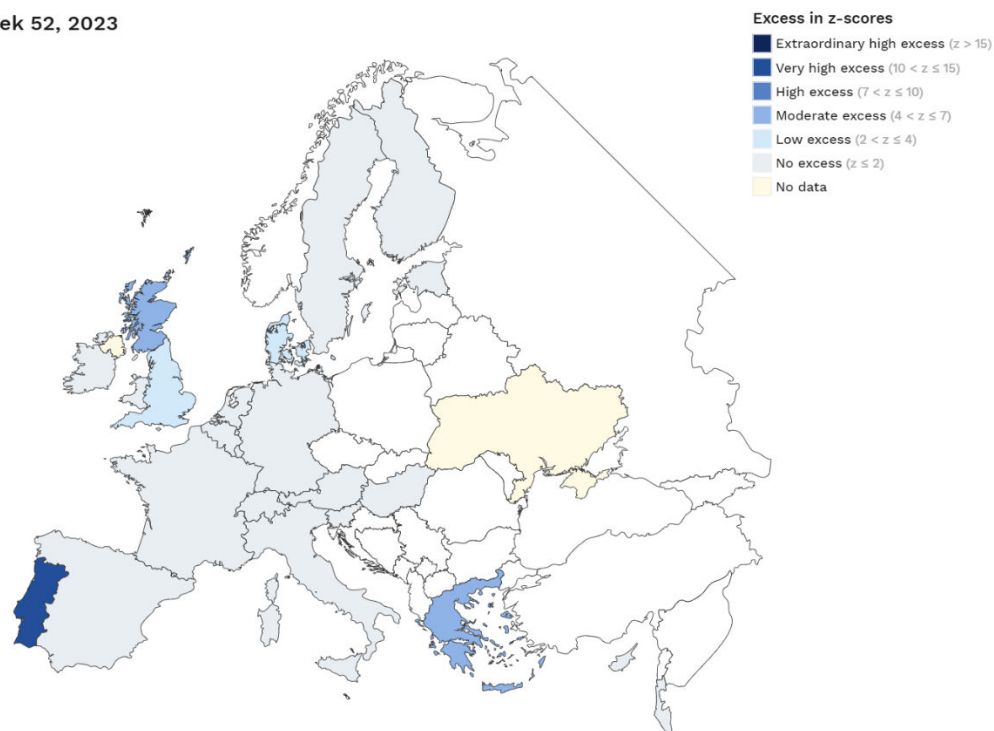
ek 52, 2023

Excess in z-scores

Extraordinary high excess $(z > 15)$
Very high excess $(10 < z \leq 15)$
High excess $(7 < z \leq 10)$
Moderate excess $(4 < z \leq 7)$
Low excess $(2 < z \leq 4)$
No excess $(z \leq 2)$
No data